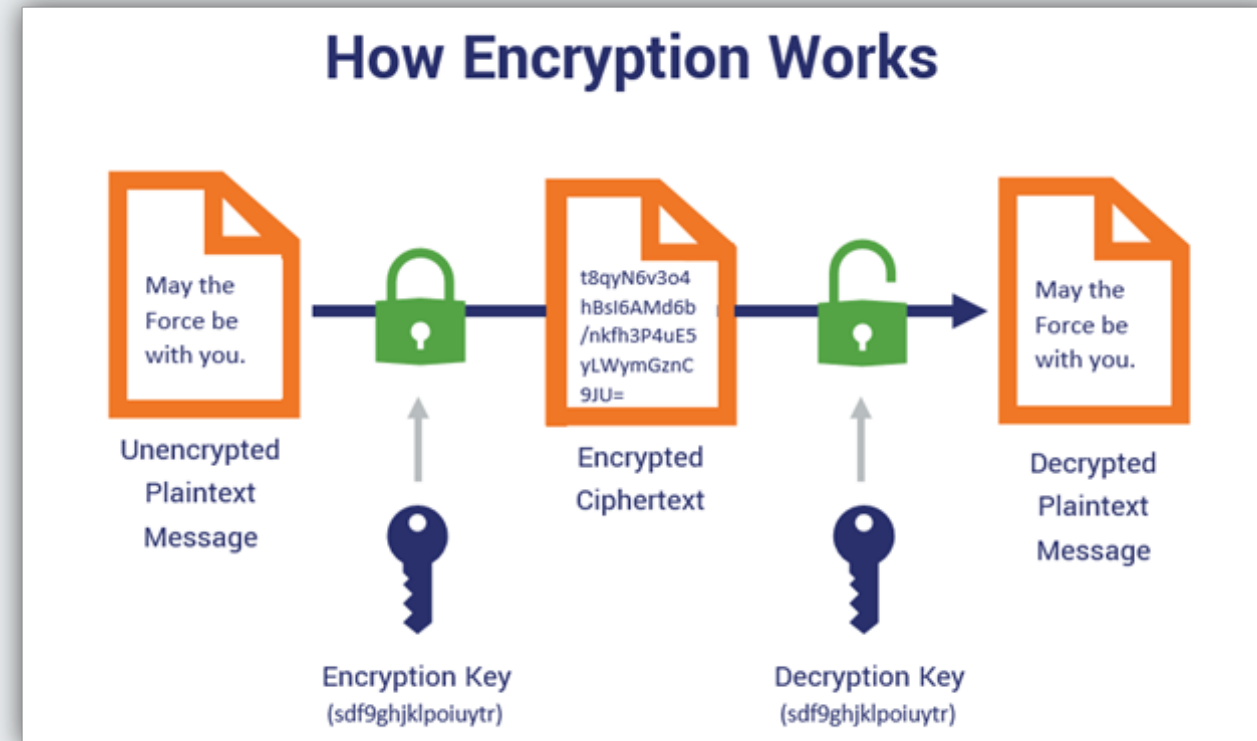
How Encryption Works

May the Force be with you.

Unencrypted Plaintext Message

t8qyN6v3o4
hBsI6AMd6b
/nkfh3P4uE5
yLWymGznC
9JU=

Encrypted Ciphertext

May the Force be with you.

Decrypted Plaintext Message

Encryption Key
(sdf9ghjklpoiuytr)

Decryption Key
(sdf9ghjklpoiuytr)